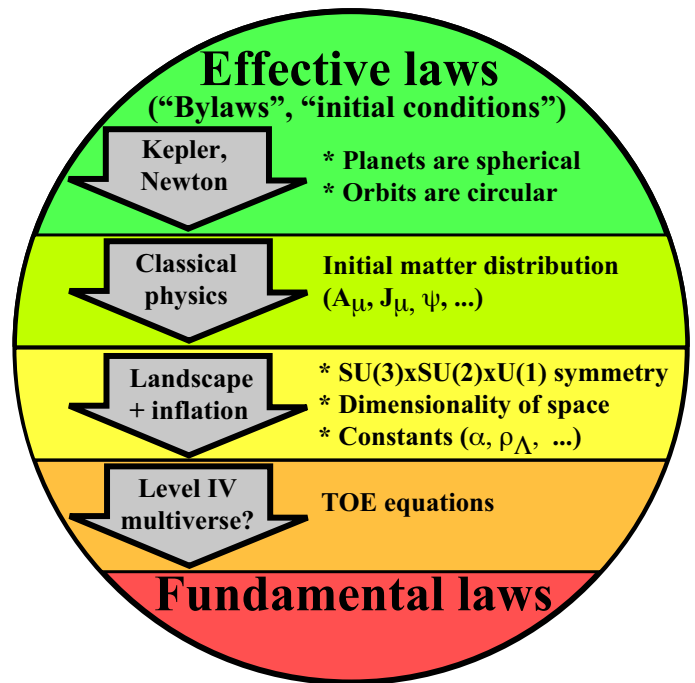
Effective laws
("Bylaws", "initial conditions")

Kepler, Newton

* Planets are spherical
* Orbits are circular

Classical physics

Initial matter distribution ($A_\mu$, $J_\mu$, $\psi$, ...)

Landscape + inflation

* SU(3)xSU(2)xU(1) symmetry
* Dimensionality of space
* Constants ($\alpha$, $\rho_\Lambda$, ...)

Level IV multiverse?

TOE equations

Fundamental laws